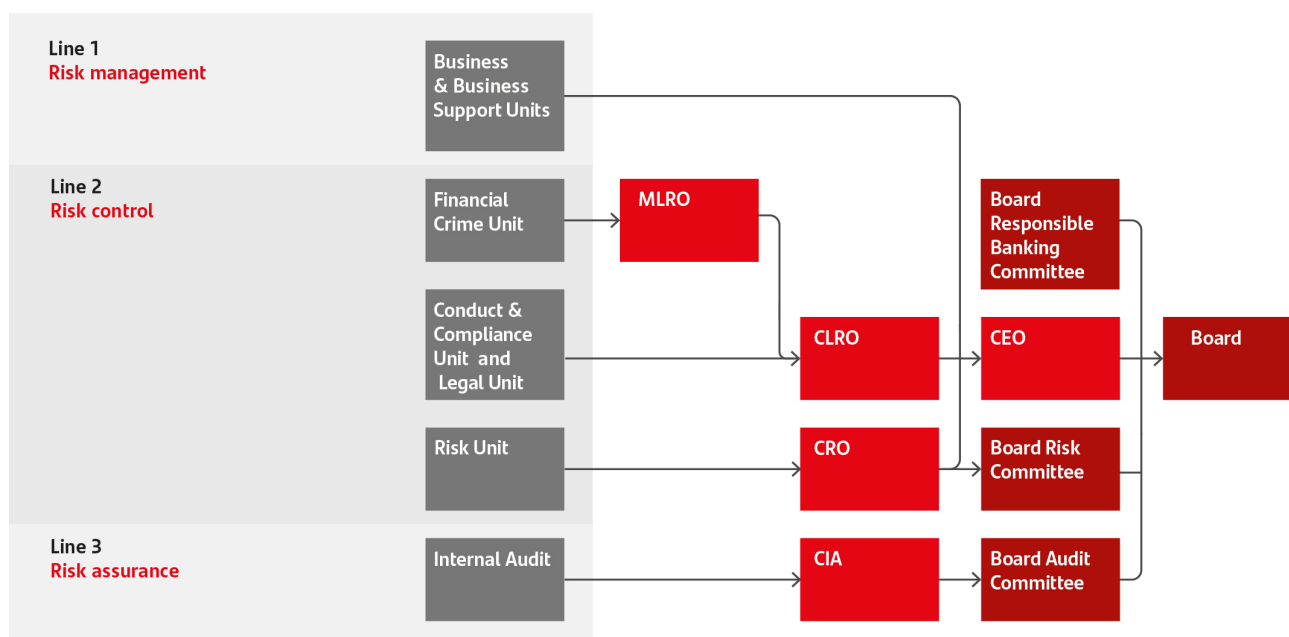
Line 1
Risk management

Business & Business Support Units

Line 2
Risk control

Financial Crime Unit

MLRO

Board Responsible Banking Committee

Conduct & Compliance Unit and Legal Unit

CLRO

CEO

Board

Risk Unit

CRO

Board Risk Committee

Line 3
Risk assurance

Internal Audit

CIA

Board Audit Committee